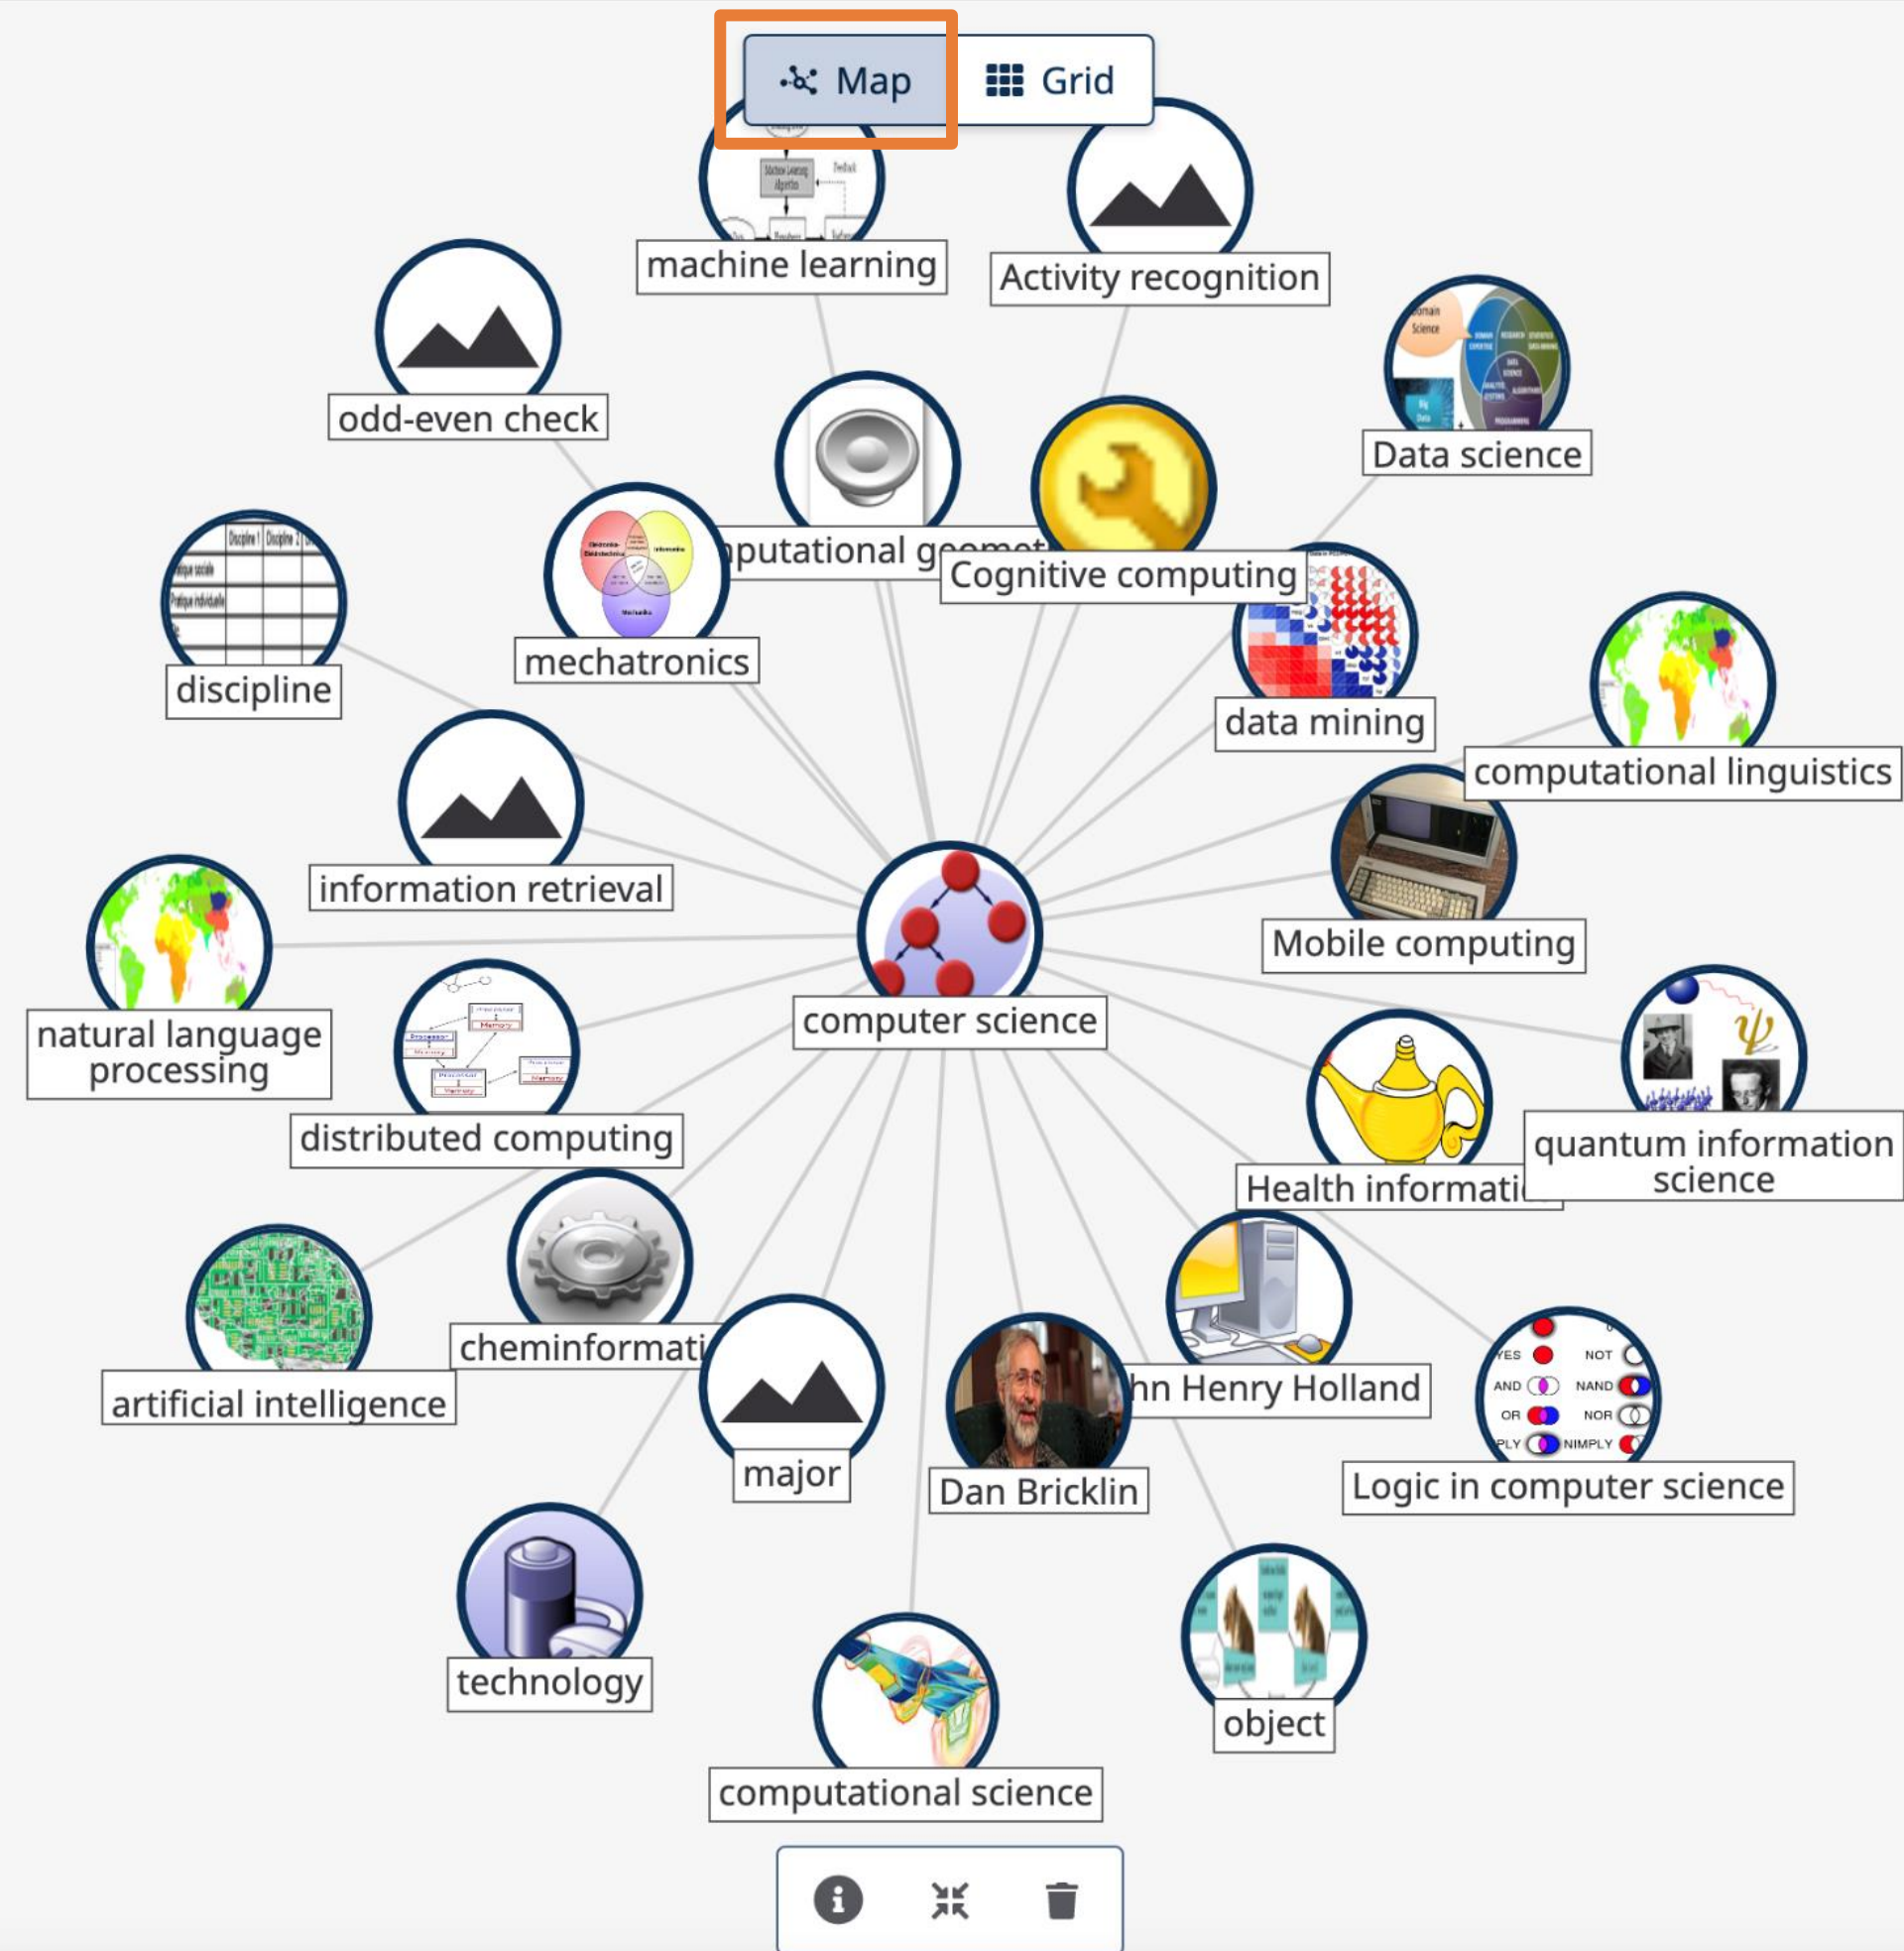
Map Grid

machine learning

Activity recognition

odd-even check

Data science

nputational geomet

Cognitive computing

discipline

mechatronics

data mining

computational linguistics

information retrieval

Mobile computing

natural language processing

computer science

distributed computing

quantum information science

Health informati

cheminformati

artificial intelligence

hn Henry Holland

major

Dan Bricklin

Logic in computer science

technology

object

computational science